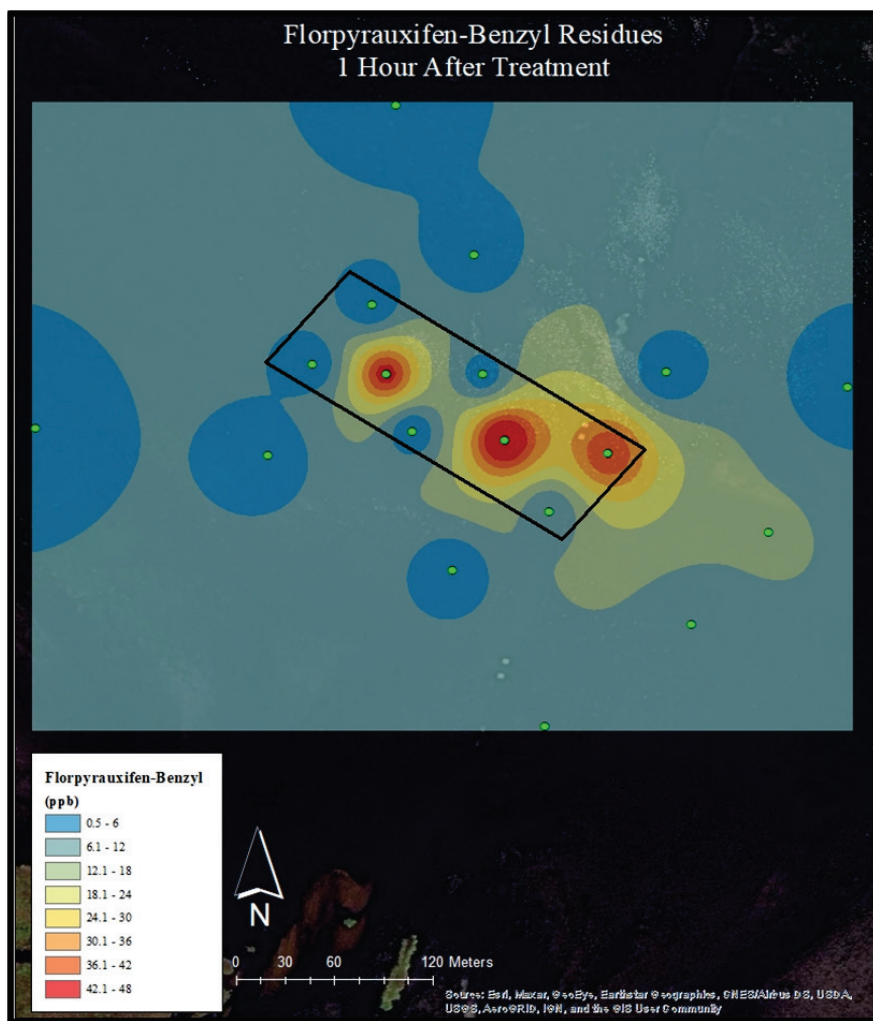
Florpyrauxifen-Benzyl Residues
1 Hour After Treatment

Florpyrauxifen-Benzyl
(ppb)
0.5 - 6
6.1 - 12
12.1 - 18
18.1 - 24
24.1 - 30
30.1 - 36
36.1 - 42
42.1 - 48

N

0 30 60 120 Meters

Sources: Esri, Maxar, GeoEye, Earthstar Geographics, CNES/Airbus DS, USDA, USGS, AeroGRID, IGN, and the GIS User Community